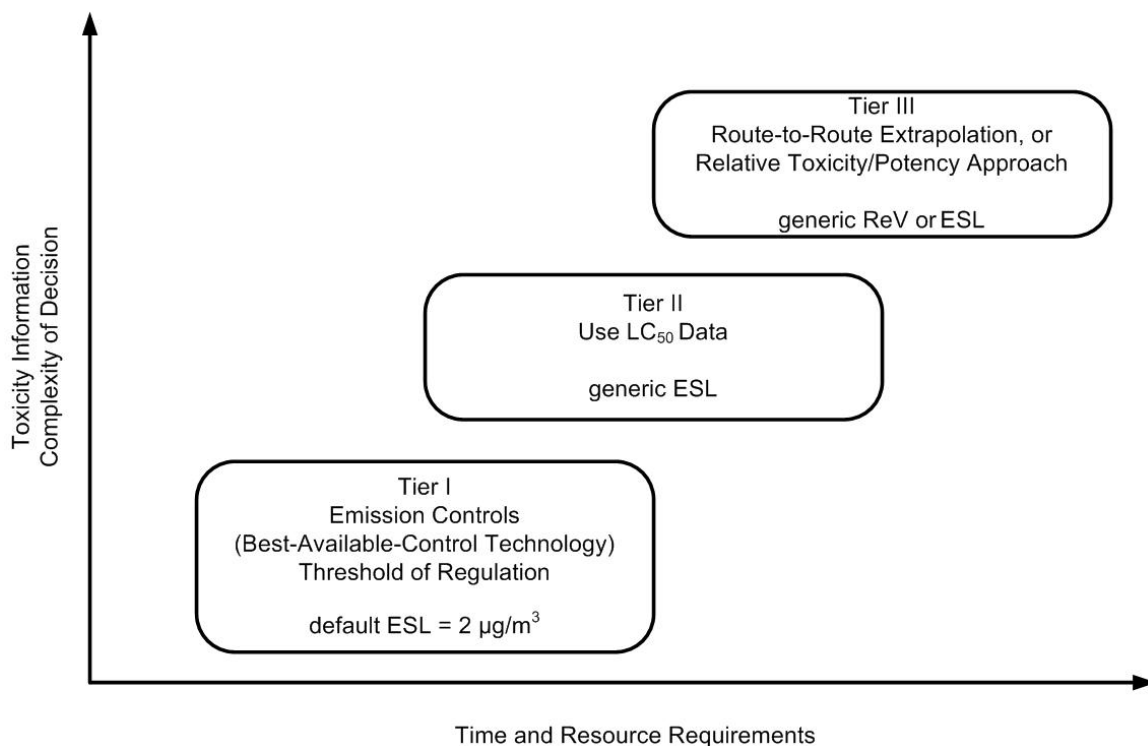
Toxicity Information
Complexity of Decision

Tier III
Route-to-Route Extrapolation, or
Relative Toxicity/Potency Approach

generic ReV or ESL

Tier II
Use $LC_{50}$ Data

generic ESL

Tier I
Emission Controls
(Best-Available-Control Technology)
Threshold of Regulation

default ESL = 2 $\mu g/m^3$

Time and Resource Requirements